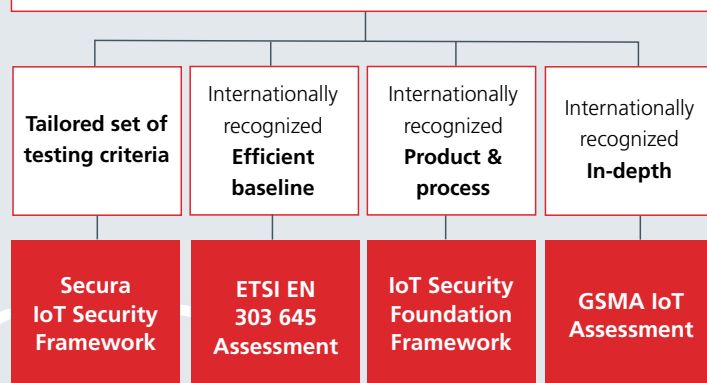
Tailored set of testing criteria

Internationally recognized **Efficient baseline**

Internationally recognized **Product & process**

Internationally recognized **In-depth**

Secura IoT Security Framework

ETSI EN 303 645 Assessment

IoT Security Foundation Framework

GSMA IoT Assessment